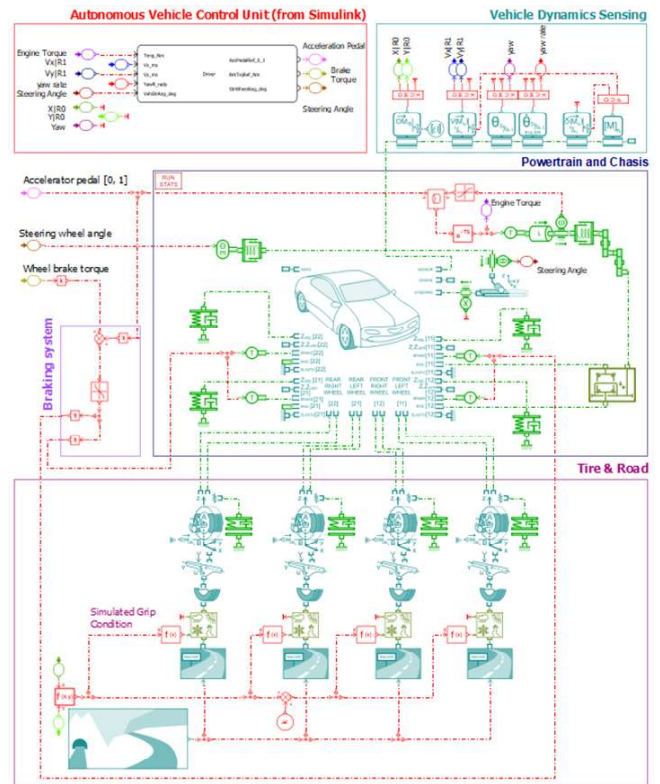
Autonomous Vehicle Control Unit (from Simulink)

Engine Torque
Vx|R1
Vy|R1
yaw rate
Steering Angle

X|R0
Y|R0
Yaw

Acceleration Pedal
Brake Torque
Steering Angle

Driver

Vehicle Dynamics Sensing

X|R0
Y|R0
Vx|R1
Vy|R1
yaw
yaw rate

Powertrain and Chasis

Accelerator pedal [0, 1]

Steering wheel angle

Wheel brake torque

RUN STATS

Engine Torque

Steering Angle

Braking system

REAR RIGHT WHEEL
REAR LEFT WHEEL
FRONT RIGHT WHEEL
FRONT LEFT WHEEL

[22]
[21]
[11]
[12]

Tire & Road

Simulated Grip Condition

f(x)
f(x)
f(x)
f(x)
f(x)